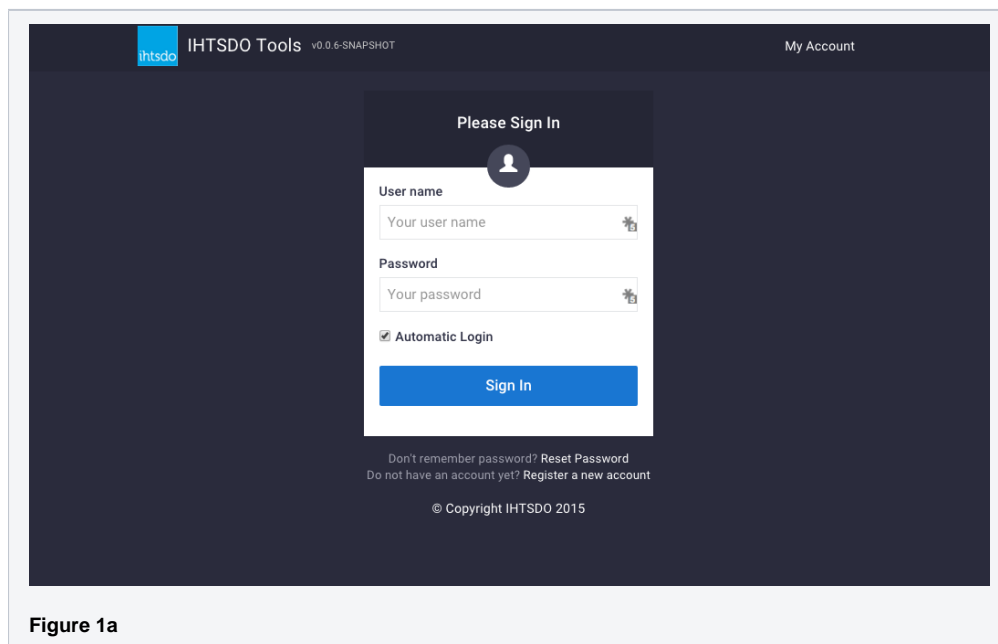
ihtsdo IHTSDO Tools v0.0.6-SNAPSHOT

My Account

Please Sign In

User name

Your user name

Password

Your password

Automatic Login

Sign In

Don't remember password? Reset Password
Do not have an account yet? Register a new account

© Copyright IHTSDO 2015

Figure 1a